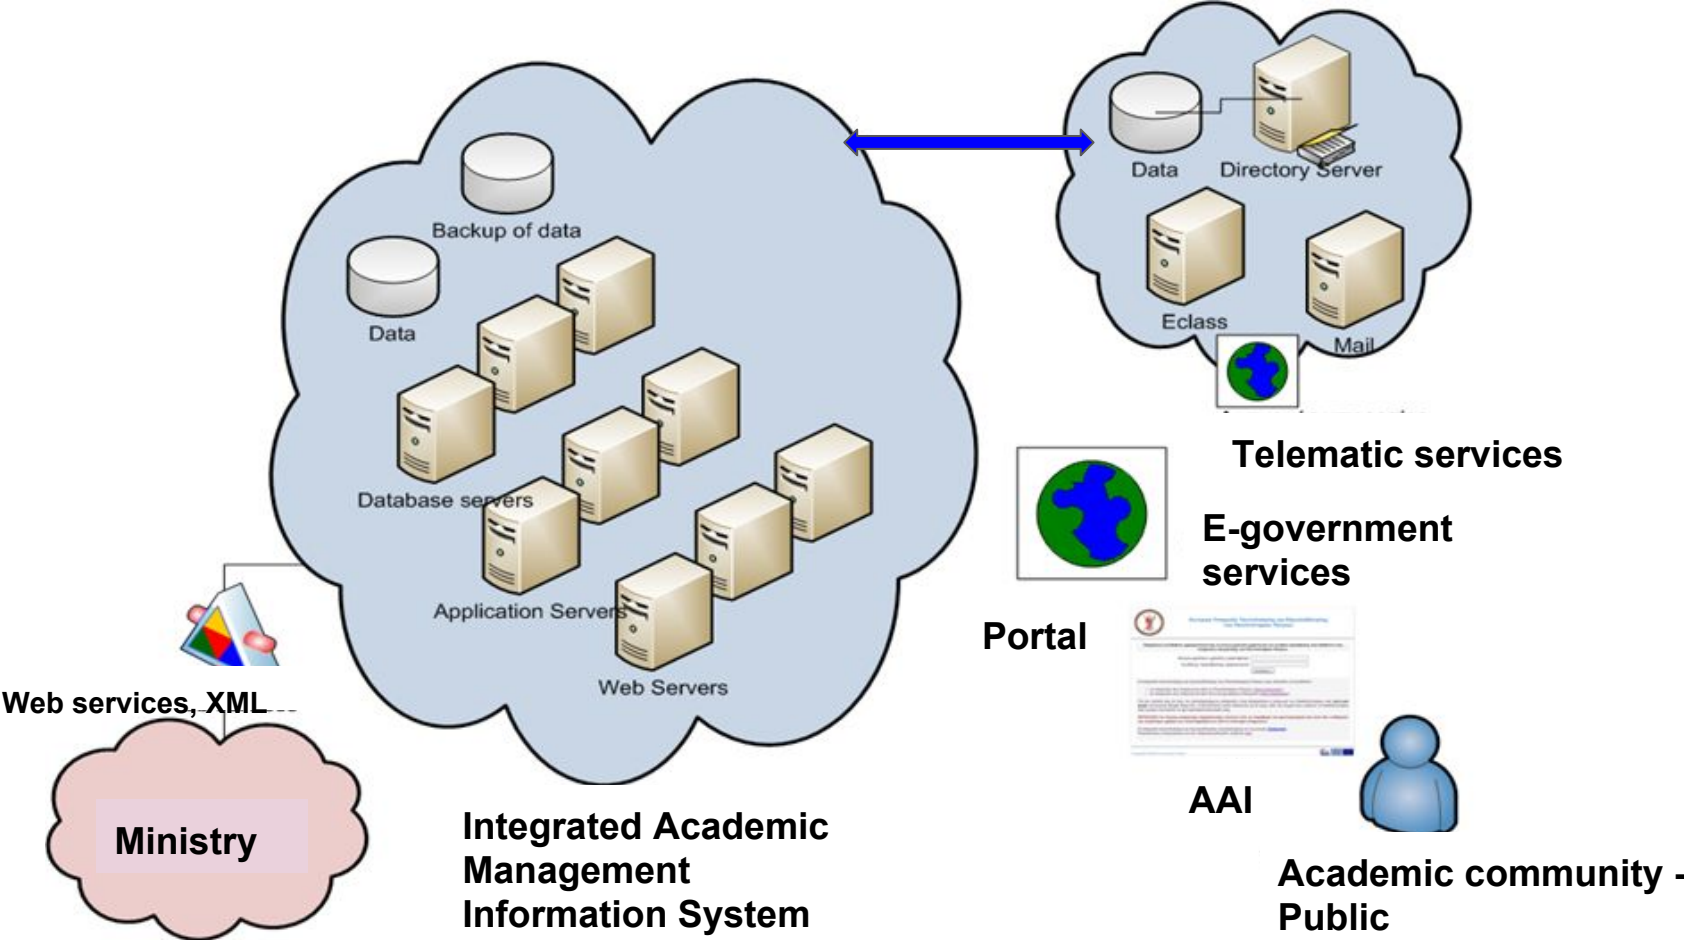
Backup of data

Data

Database servers

Application Servers

Web Servers

Data

Directory Server

Eclass

Mail

Telematic services

E-government services

Portal

AAI

Web services, XML

Ministry

Integrated Academic Management Information System

Academic community - Public